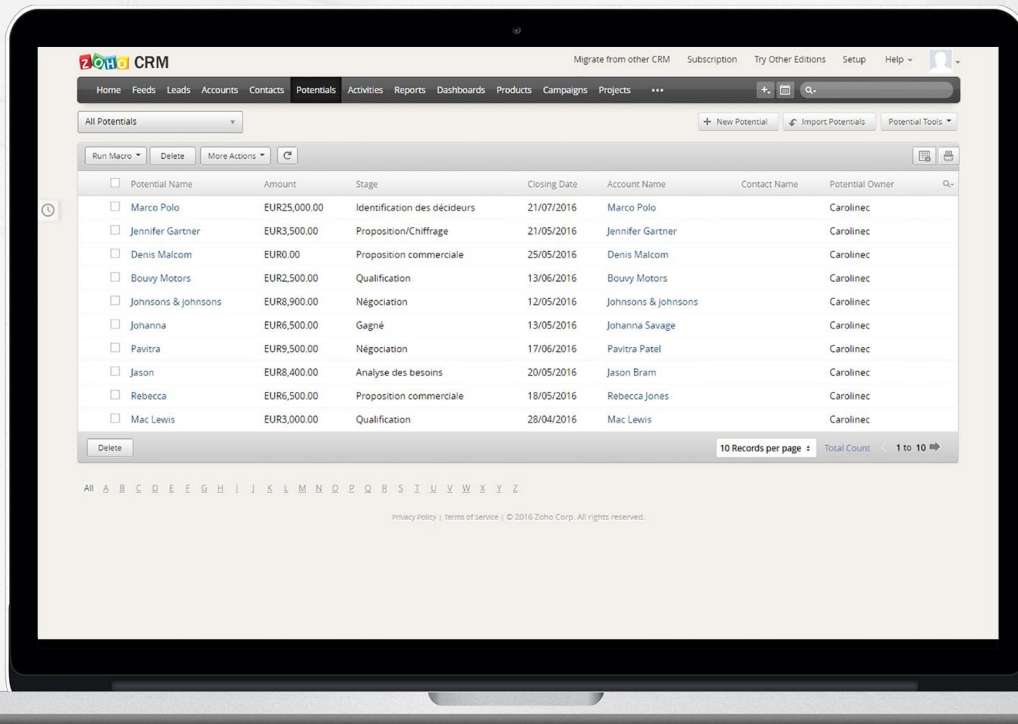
ZOHO CRM

Migrate from other CRM Subscription Try Other Editions Setup Help

Home Feeds Leads Accounts Contacts Potentials Activities Reports Dashboards Products Campaigns Projects •••

All Potentials

+ New Potential Import Potentials Potential Tools

Run Macro Delete More Actions

| Potential Name | Amount | Stage | Closing Date | Account Name | Contact Name | Potential Owner |
|---|---|---|---|---|---|---|
| Marco Polo | EUR25,000.00 | Identification des décideurs | 21/07/2016 | Marco Polo | | Carolinec |
| Jennifer Gartner | EUR3,500.00 | Proposition/Chiffrage | 21/05/2016 | Jennifer Gartner | | Carolinec |
| Denis Malcom | EUR0.00 | Proposition commerciale | 25/05/2016 | Denis Malcom | | Carolinec |
| Bouvy Motors | EUR2,500.00 | Qualification | 13/06/2016 | Bouvy Motors | | Carolinec |
| Johnsons & johnsons | EUR8,900.00 | Négociation | 12/05/2016 | Johnsons & johnsons | | Carolinec |
| Johanna | EUR6,500.00 | Gagné | 13/05/2016 | Johanna Savage | | Carolinec |
| Pavitra | EUR9,500.00 | Négociation | 17/06/2016 | Pavitra Patel | | Carolinec |
| Jason | EUR8,400.00 | Analyse des besoins | 20/05/2016 | Jason Bram | | Carolinec |
| Rebecca | EUR6,500.00 | Proposition commerciale | 18/05/2016 | Rebecca Jones | | Carolinec |
| Mac Lewis | EUR3,000.00 | Qualification | 28/04/2016 | Mac Lewis | | Carolinec |

Delete

10 Records per page Total Count 1 to 10

All A B C D E F G H I J K L M N O P Q R S T U V W X Y Z

Privacy Policy | Terms of Service | © 2016 Zoho Corp. All rights reserved.